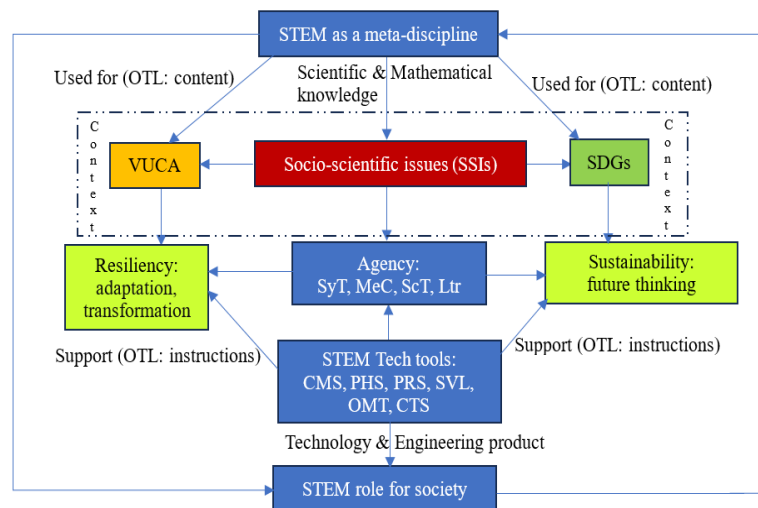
STEM as a meta-discipline

Used for (OTL: content)

Scientific & Mathematical knowledge

Used for (OTL: content)

Context

VUCA

Socio-scientific issues (SSIs)

SDGs

Context

Resiliency: adaptation, transformation

Agency: SyT, MeC, ScT, Ltr

Sustainability: future thinking

Support (OTL: instructions)

STEM Tech tools: CMS, PHS, PRS, SVL, OMT, CTS

Support (OTL: instructions)

Technology & Engineering product

STEM role for society